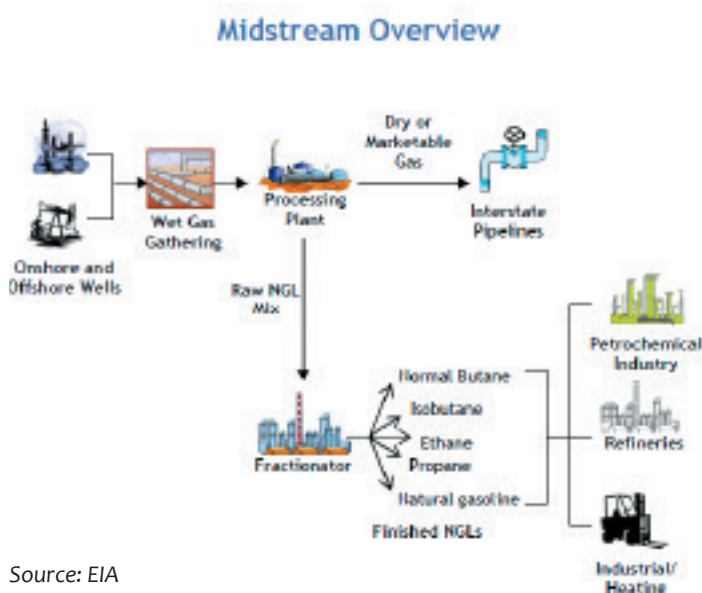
Midstream Overview

Omhore and Offshore Wells

Wet Gas Gathering

Processing Plant

Dry or Marketable Gas

Interstate Pipelines

Raw NGL Mix

Fractionator

Normal Butane

Isobutane

Ethane

Propane

Natural gasoline

Finished NGLs

Petrochemical Industry

Refineries

Industrial/ Heating

Source: EIA